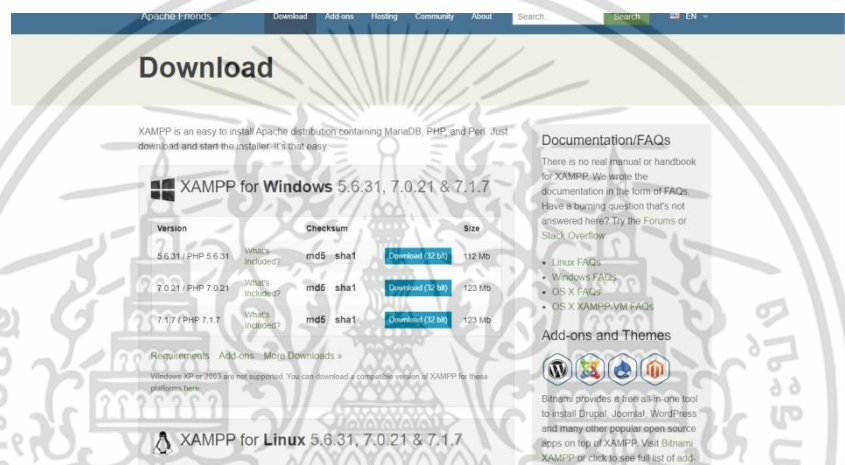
Apache Friends Download Add-ons Hosting Community About Search.. Search EN

Download

XAMPP is an easy to install Apache distribution containing MariaDB, PHP, and Perl. Just download and start the installer. It's that easy.

XAMPP for Windows 5.6.31, 7.0.21 & 7.1.7

| Version | | Checksum | | Size |
|---|---|---|---|---|
| 5.6.31 / PHP 5.6.31 | What's Included? | md5 sha1 | Download (32 bit) | 112 Mb |
| 7.0.21 / PHP 7.0.21 | What's Included? | md5 sha1 | Download (32 bit) | 123 Mb |
| 7.1.7 / PHP 7.1.7 | What's Included? | md5 sha1 | Download (32 bit) | 123 Mb |

Requirements Add-ons More Downloads »

Windows XP or 2003 are not supported. You can download a compatible version of XAMPP for these platforms here.

XAMPP for Linux 5.6.31, 7.0.21 & 7.1.7

Documentation/FAQs

There is no real manual or handbook for XAMPP. We wrote the documentation in the form of FAQs. Have a burning question that's not answered here? Try the Forums or Stack Overflow.

• Linux FAQs
• Windows FAQs
• OS X FAQs
• OS X XAMPP-VM FAQs

Add-ons and Themes

Bitnami provides a free all-in-one tool to install Drupal, Joomla!, WordPress and many other popular open source apps on top of XAMPP. Visit Bitnami XAMPP or click to see full list of add-